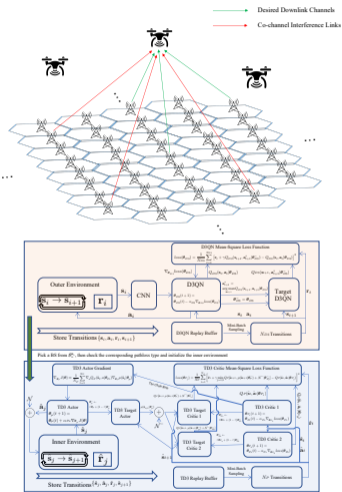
Desired Downlink Channels

Co-channel Interference Links

DDQN Mean-Square Loss Function

Outer Environment

$\mathbf{s}_i \rightarrow \mathbf{s}_{i+1}$

$\mathbf{r}_i$

CNN

DDQN

Target DDQN

Store Transitions $(\mathbf{s}_i, \mathbf{a}_i, \mathbf{r}_i, \mathbf{s}_{i+1})$

DDQN Replay Buffer

Mini-Batch Sampling

$N_B$ Transitions

Pick a BS from $\mathcal{P}_i$, then check the corresponding pathloss type and initialize the inner environment

TD3 Actor Gradient

TD3 Critic Mean-Square Loss Function

TD3 Actor

TD3 Target Actor

TD3 Target Critic 1

TD3 Critic 1

TD3 Target Critic 2

TD3 Critic 2

Inner Environment

$\mathbf{s}_j \rightarrow \mathbf{s}_{j+1}$

$\mathbf{r}_j$

Store Transitions $(\mathbf{s}_j, \mathbf{a}_j, \mathbf{r}_j, \mathbf{s}_{j+1})$

TD3 Replay Buffer

Mini-Batch Sampling

$N_B$ Transitions